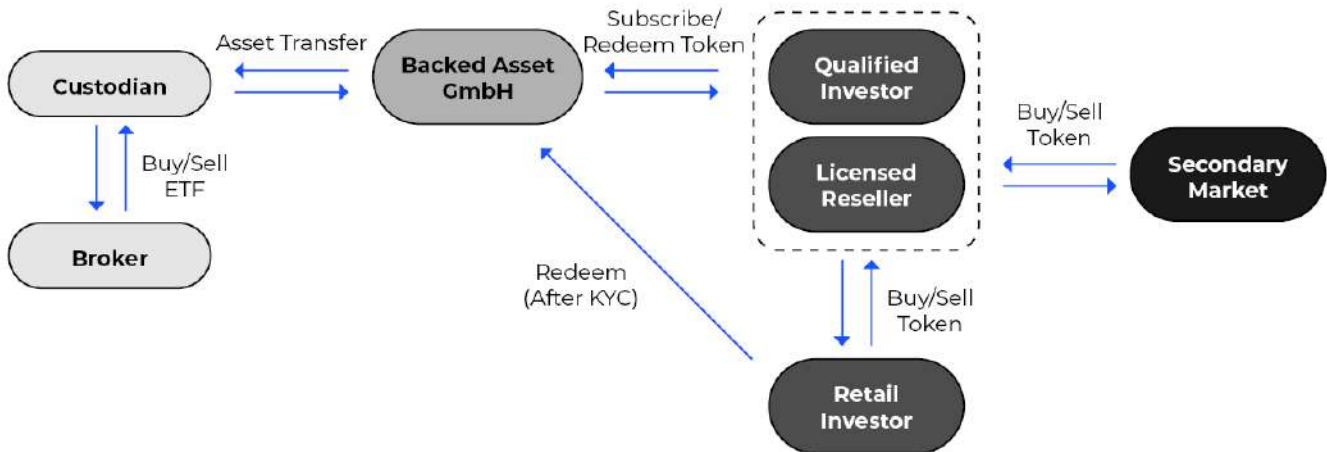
Asset Transfer

Custodian

Backed Asset GmbH

Subscribe/ Redeem Token

Qualified Investor

Licensed Reseller

Buy/Sell Token

Secondary Market

Buy/Sell ETF

Broker

Redeem (After KYC)

Buy/Sell Token

Retail Investor